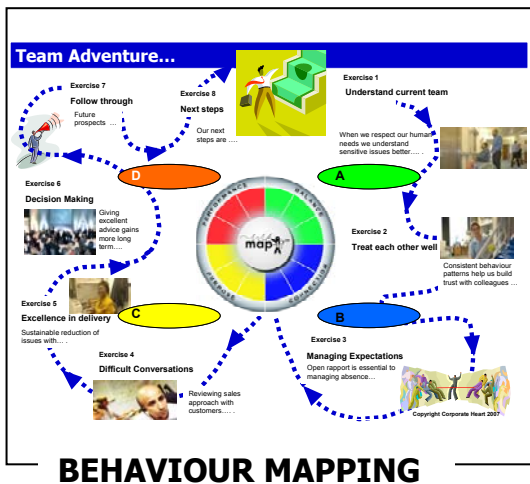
Team Adventure...

Exercise 7
Follow through
Future prospects ...

Exercise 8
Next steps
Our next steps are ....

Exercise 1
Understand current team
When we respect our human needs we understand sensitive issues better.... .

D

A

Exercise 6
Decision Making
Giving excellent advice gains more long term....

PERFORMANCE
BALANCE
PURPOSE
CONNECTION

map

Exercise 2
Treat each other well
Consistent behaviour patterns help us build trust with colleagues ...

Exercise 5
Excellence in delivery
Sustainable reduction of issues with... .

C

B

Exercise 3
Managing Expectations
Open rapport is essential to managing absence...

Exercise 4
Difficult Conversations
Reviewing sales approach with customers.... .

Copyright Corporate Heart 2007

BEHAVIOUR MAPPING